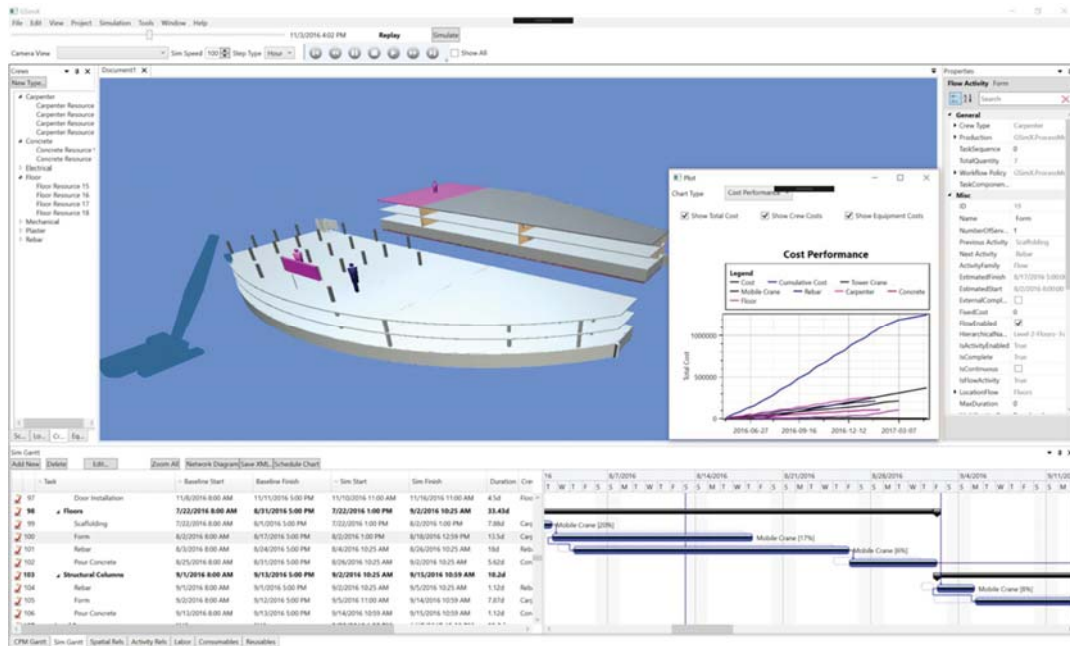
GSimX
File Edit View Project Simulation Tools Window Help
11/3/2016 4:02 PM Replay Simulate
Camera View Sim Speed 100 Step Type Hour Show All
Crews
New Type
Carpenter
Carpenter Resource
Carpenter Resource
Carpenter Resource
Carpenter Resource
Concrete
Concrete Resource
Concrete Resource
Electrical
Floor
Floor Resource 15
Floor Resource 16
Floor Resource 17
Floor Resource 18
Mechanical
Plaster
Rebar
Document1
Plot
Chart Type Cost Performance
Show Total Cost Show Crew Costs Show Equipment Costs
Cost Performance
Legend
— Cost — Cumulative Cost — Tower Crane
— Mobile Crane — Rebar — Carpenter — Concrete
— Floor
Total Cost
1000000
500000
0
2016-06-27 2016-09-16 2016-12-12 2017-03-07
Properties
Flow Activity Form
Search
General
Crew Type Carpenter
Production GSimX.ProcessM
TaskSequence 0
TotalQuantity 7
Workflow Policy GSimX.ProcessM
TaskComponen...
Misc
ID 15
Name Form
NumberOfServ... 1
Previous Activity Scaffolding
Next Activity Rebar
ActivityFamily Flow
EstimatedFinish 8/17/2016 5:00:0
EstimatedStart 8/2/2016 8:00:00
ExternalCompl...
FixedCost 0
FlowEnabled
HierarchicalNa... Level 2 Floors Fo
IsActivityEnabled True
IsComplete True
IsContinuous
IsFlowActivity True
LocationFlow Floors
MaxDuration 0
Sim Gantt
Add New Delete Edit... Zoom All Network Diagram Save XML Schedule Chart
| | Task | Baseline Start | Baseline Finish | Sim Start | Sim Finish | Duration | Cre |
|---|---|---|---|---|---|---|---|
| 97 | Door Installation | 11/8/2016 8:00 AM | 11/11/2016 5:00 PM | 11/10/2016 11:00 AM | 11/16/2016 11:00 AM | 4.5d | Floo |
| 98 | Floors | 7/22/2016 8:00 AM | 8/31/2016 5:00 PM | 7/22/2016 1:00 PM | 9/2/2016 10:25 AM | 33.43d | |
| 99 | Scaffolding | 7/22/2016 8:00 AM | 8/1/2016 5:00 PM | 7/22/2016 1:00 PM | 8/2/2016 1:00 PM | 7.86d | Carp |
| 100 | Form | 8/2/2016 8:00 AM | 8/17/2016 5:00 PM | 8/2/2016 1:00 PM | 8/18/2016 12:59 PM | 13.5d | Carp |
| 101 | Rebar | 8/3/2016 8:00 AM | 8/24/2016 5:00 PM | 8/4/2016 10:25 AM | 8/26/2016 10:25 AM | 16d | Reba |
| 102 | Pour Concrete | 8/25/2016 8:00 AM | 8/31/2016 5:00 PM | 8/26/2016 10:25 AM | 9/2/2016 10:25 AM | 5.62d | Con |
| 103 | Structural Columns | 9/1/2016 8:00 AM | 9/13/2016 5:00 PM | 9/2/2016 10:25 AM | 9/15/2016 10:59 AM | 18.2d | |
| 104 | Rebar | 9/1/2016 8:00 AM | 9/1/2016 5:00 PM | 9/2/2016 10:25 AM | 9/5/2016 10:25 AM | 1.12d | Reba |
| 105 | Form | 9/2/2016 8:00 AM | 9/12/2016 5:00 PM | 9/5/2016 11:00 AM | 9/14/2016 10:59 AM | 7.07d | Carp |
| 106 | Pour Concrete | 9/13/2016 8:00 AM | 9/13/2016 5:00 PM | 9/14/2016 10:59 AM | 9/15/2016 10:59 AM | 1.12d | Con |
8/7/2016 8/14/2016 8/21/2016 8/28/2016 9/4/2016 9/11/20
Mobile Crane [20%]
Mobile Crane [17%]
Mobile Crane [6%]
Mobile Crane [8%]
CPM Gantt Sim Gantt Spatial Rels Activity Rels Labor Consumables Reusables